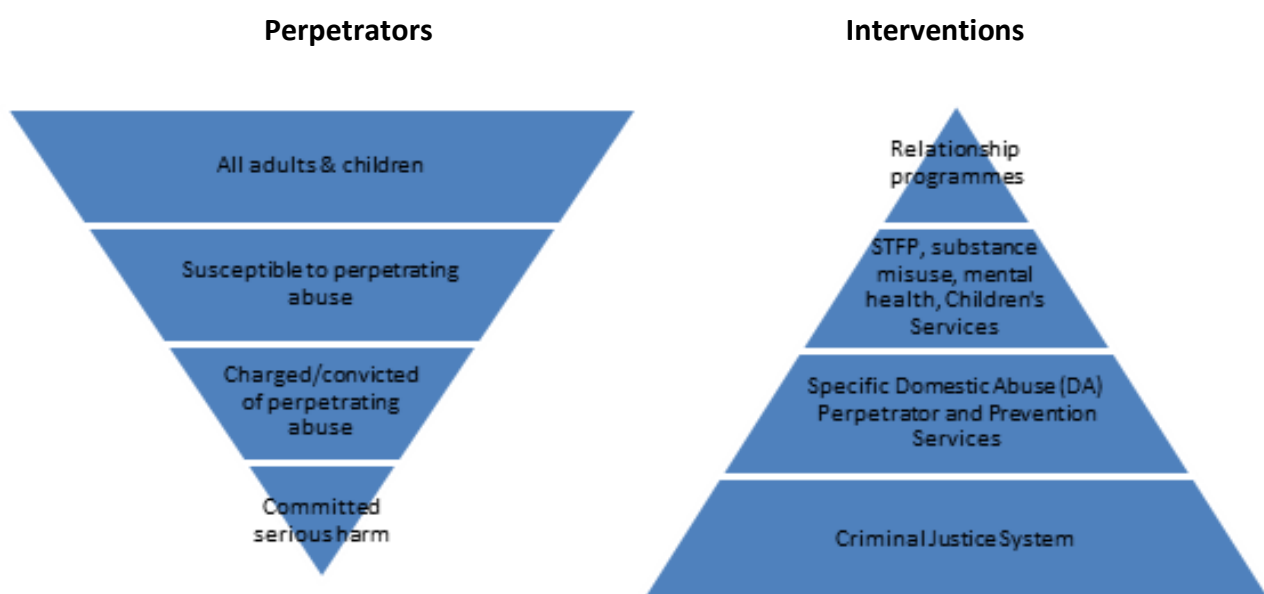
Perpetrators

All adults & children

Susceptible to perpetrating abuse

Charged/convicted of perpetrating abuse

Committed serious harm

Interventions

Relationship programmes

STFP, substance misuse, mental health, Children's Services

Specific Domestic Abuse (DA) Perpetrator and Prevention Services

Criminal Justice System